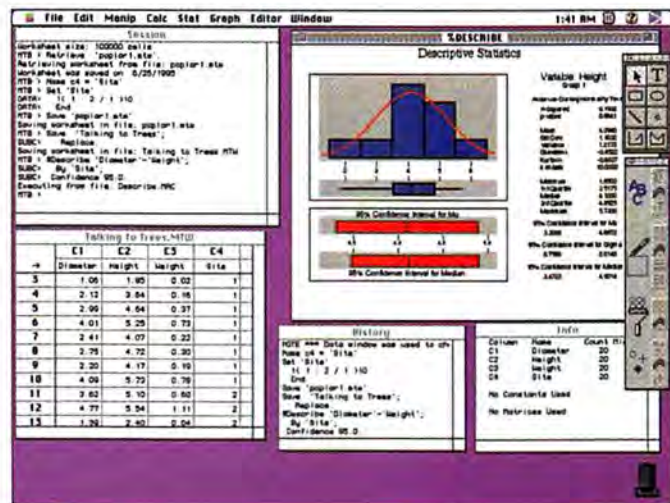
File Edit Manip Calc Stat Graph Editor Window

1:41 AM

Session

Worksheet size: 100000 cells
MTB > Retrieve 'poplar1.mtw'.
Retrieving worksheet from file: poplar1.mtw
Worksheet was saved on 6/25/1995
MTB > Name c4 = 'Site'
MTB > Set 'Site'
DATA> 1( 1 : 2 / 1 )10
DATA> End
MTB > Save 'poplar1.mtw'
Saving worksheet in file: poplar1.mtw
MTB > Save 'Talking to Trees';
SUBC> Replace.
Saving worksheet in file: Talking to Trees.MTW
MTB > %Describe 'Diameter'-'Height';
SUBC> By 'Site';
SUBC> Confidence 95.0.
Executing from file: Describe.MAC
MTB >

%DESCRIBE

Descriptive Statistics

Variable: Height
Group 1

95% Confidence Interval for Mu

95% Confidence Interval for Median

Talking to Trees.MTW

| → | C1 | C2 | C3 | C4 |
|---|---|---|---|---|
| | Diameter | Height | Weight | Site |
| 3 | 1.05 | 1.95 | 0.02 | 1 |
| 4 | 2.12 | 3.64 | 0.16 | 1 |
| 5 | 2.99 | 4.64 | 0.37 | 1 |
| 6 | 4.01 | 5.25 | 0.73 | 1 |
| 7 | 2.41 | 4.07 | 0.22 | 1 |
| 8 | 2.75 | 4.72 | 0.30 | 1 |
| 9 | 2.20 | 4.17 | 0.19 | 1 |
| 10 | 4.09 | 5.73 | 0.78 | 1 |
| 11 | 3.62 | 5.10 | 0.60 | 2 |
| 12 | 4.77 | 5.54 | 1.11 | 2 |
| 13 | 1.39 | 2.40 | 0.04 | 2 |

History

NOTE *** Data window was used to ch
Name c4 = 'Site'
Set 'Site'
1( 1 : 2 / 1 )10
End
Save 'poplar1.mtw'
Save 'Talking to Trees';
Replace.
%Describe 'Diameter'-'Weight';
By 'Site';
Confidence 95.0.

Info

| Column | Name | Count | Mi |
|---|---|---|---|
| C1 | Diameter | 20 | |
| C2 | Height | 20 | |
| C3 | Weight | 20 | |
| C4 | Site | 20 | |

No Constants Used

No Matrices Used